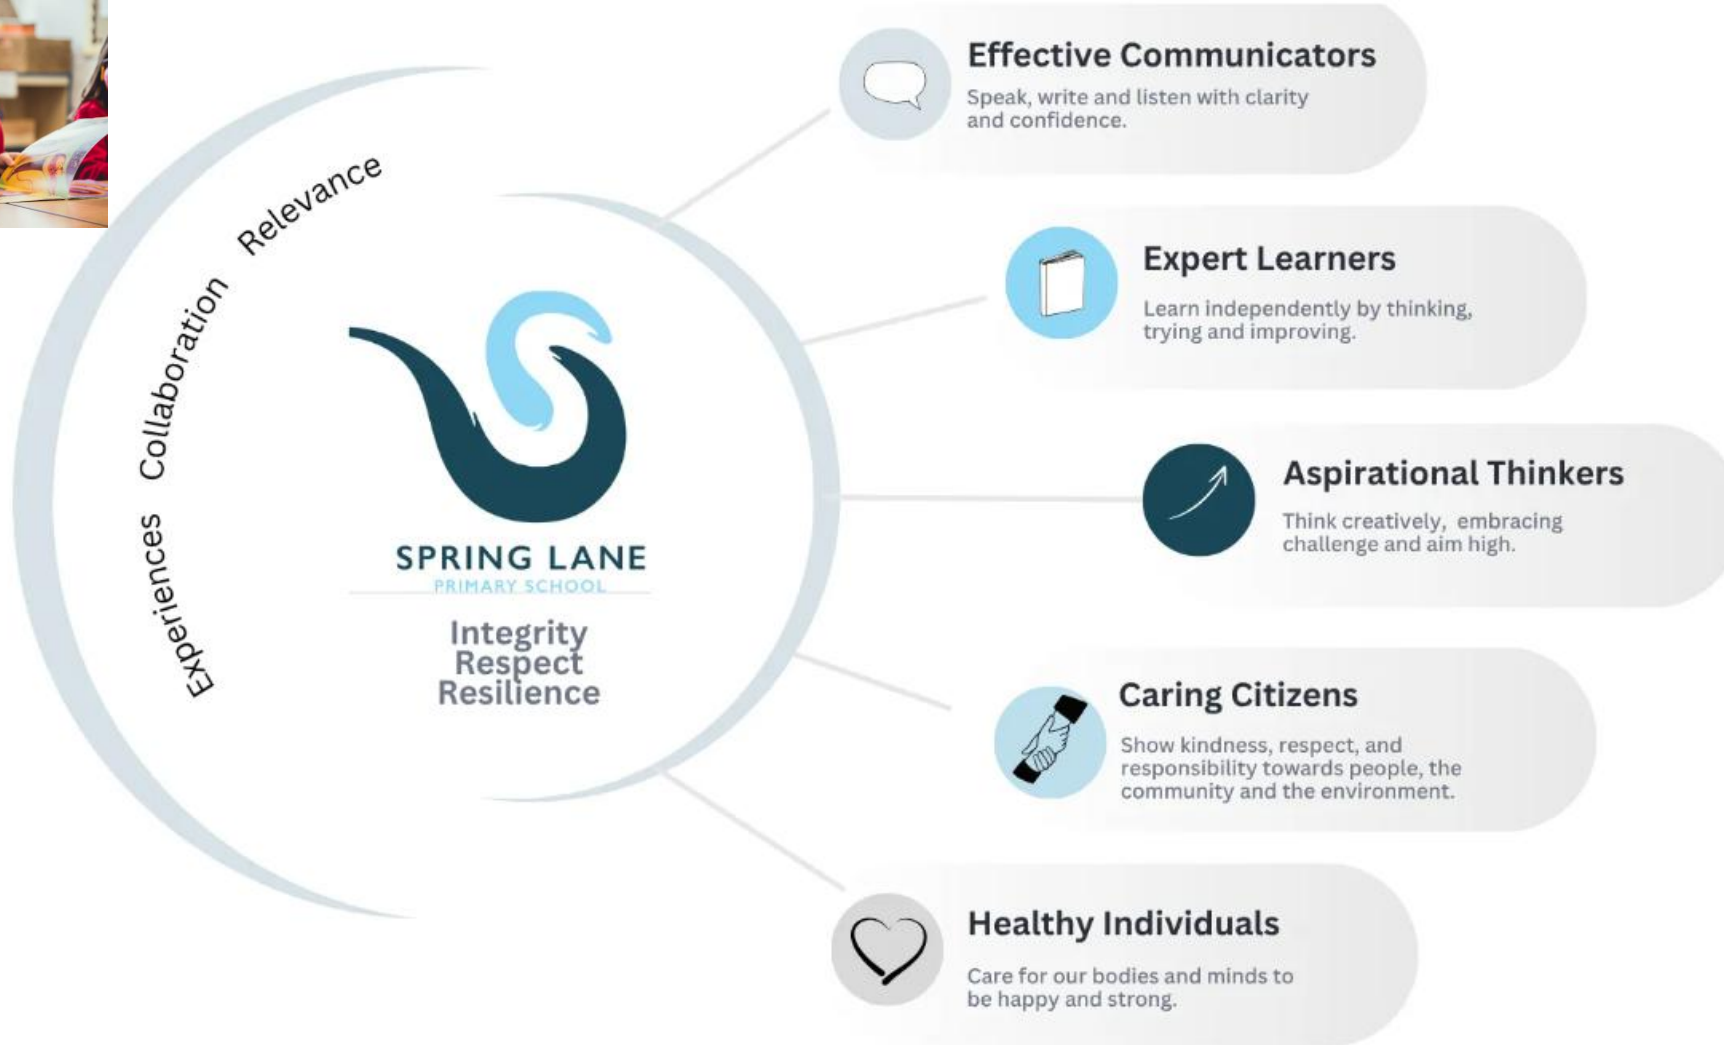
Experiences Collaboration Relevance

SPRING LANE
PRIMARY SCHOOL

Integrity
Respect
Resilience

Effective Communicators
Speak, write and listen with clarity and confidence.

Expert Learners
Learn independently by thinking, trying and improving.

Aspirational Thinkers
Think creatively, embracing challenge and aim high.

Caring Citizens
Show kindness, respect, and responsibility towards people, the community and the environment.

Healthy Individuals
Care for our bodies and minds to be happy and strong.